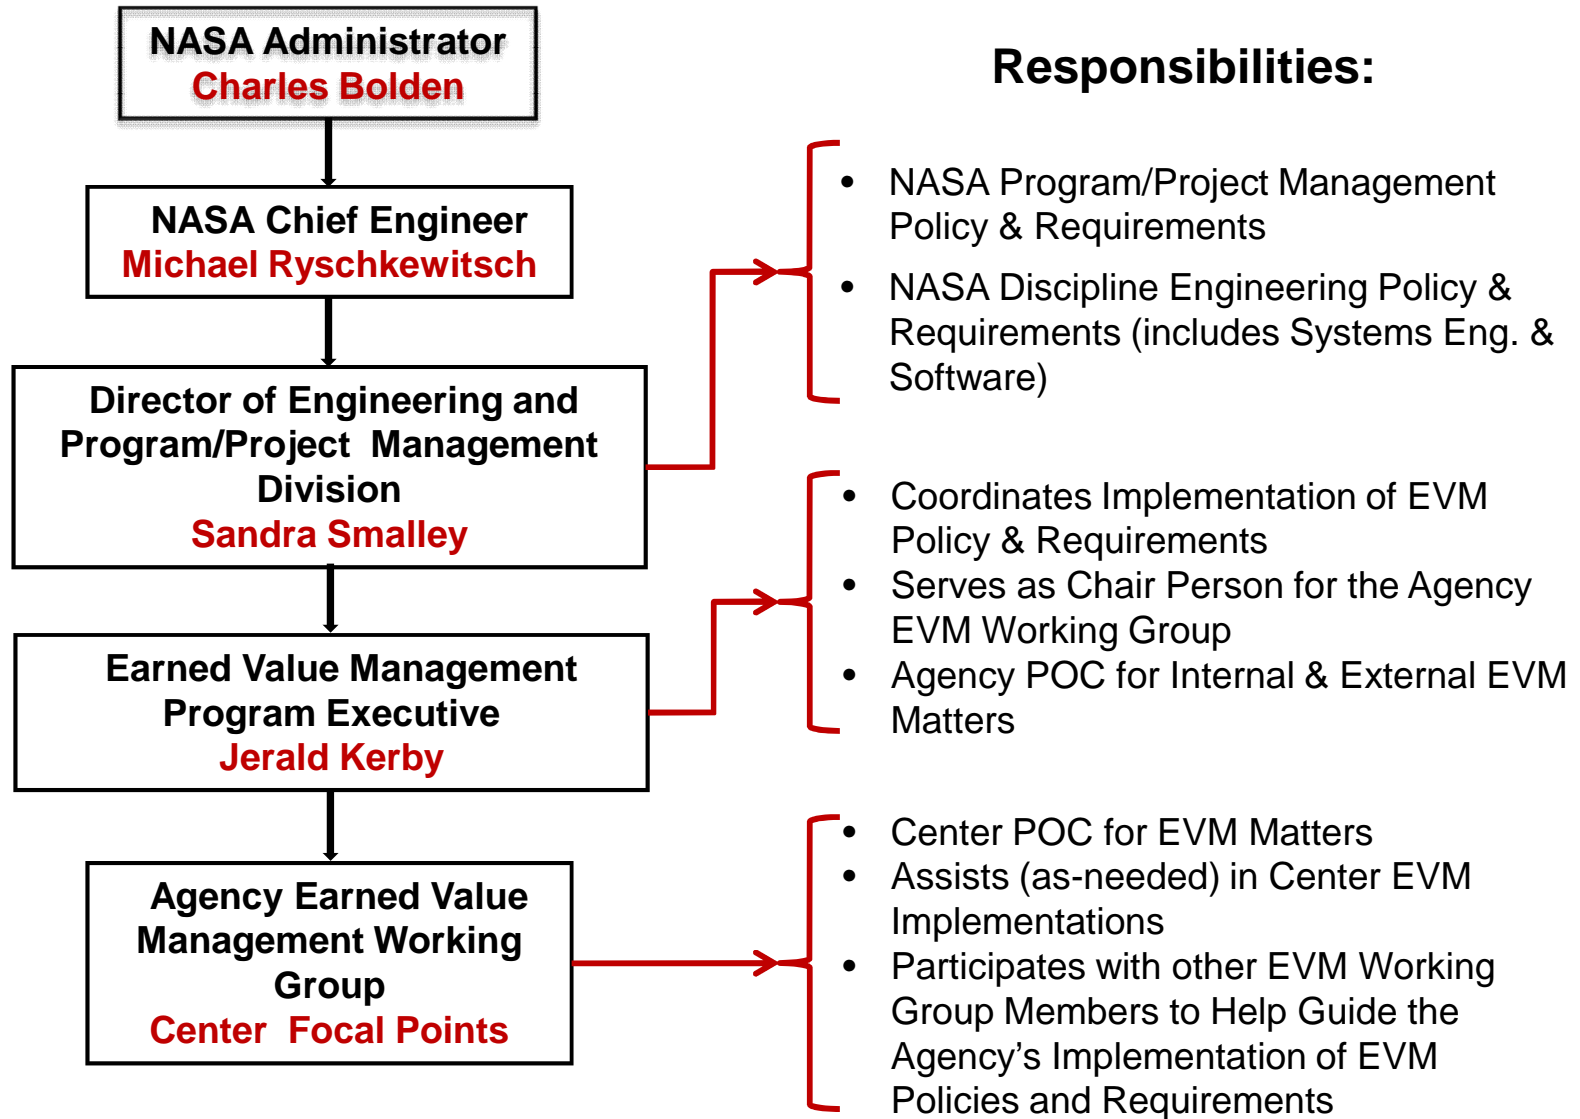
NASA Administrator
Charles Bolden

NASA Chief Engineer
Michael Ryschkewitsch

Director of Engineering and Program/Project Management Division
Sandra Smalley

Earned Value Management Program Executive
Jerald Kerby

Agency Earned Value Management Working Group
Center Focal Points

Responsibilities:

• NASA Program/Project Management Policy & Requirements
• NASA Discipline Engineering Policy & Requirements (includes Systems Eng. & Software)

• Coordinates Implementation of EVM Policy & Requirements
• Serves as Chair Person for the Agency EVM Working Group
• Agency POC for Internal & External EVM Matters

• Center POC for EVM Matters
• Assists (as-needed) in Center EVM Implementations
• Participates with other EVM Working Group Members to Help Guide the Agency's Implementation of EVM Policies and Requirements